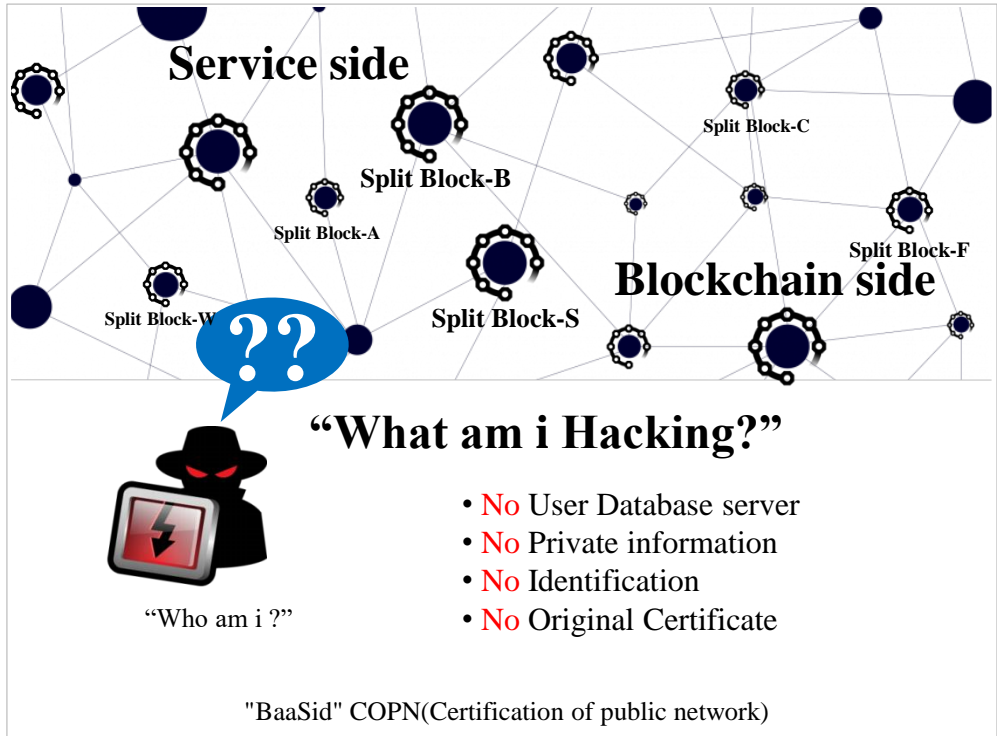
Service side

Split Block-C

Split Block-B

Split Block-A

Split Block-F

Blockchain side

Split Block-W

Split Block-S

??

“What am i Hacking?”

“Who am i ?”

• No User Database server
• No Private information
• No Identification
• No Original Certificate

"BaaSid" COPN(Certification of public network)